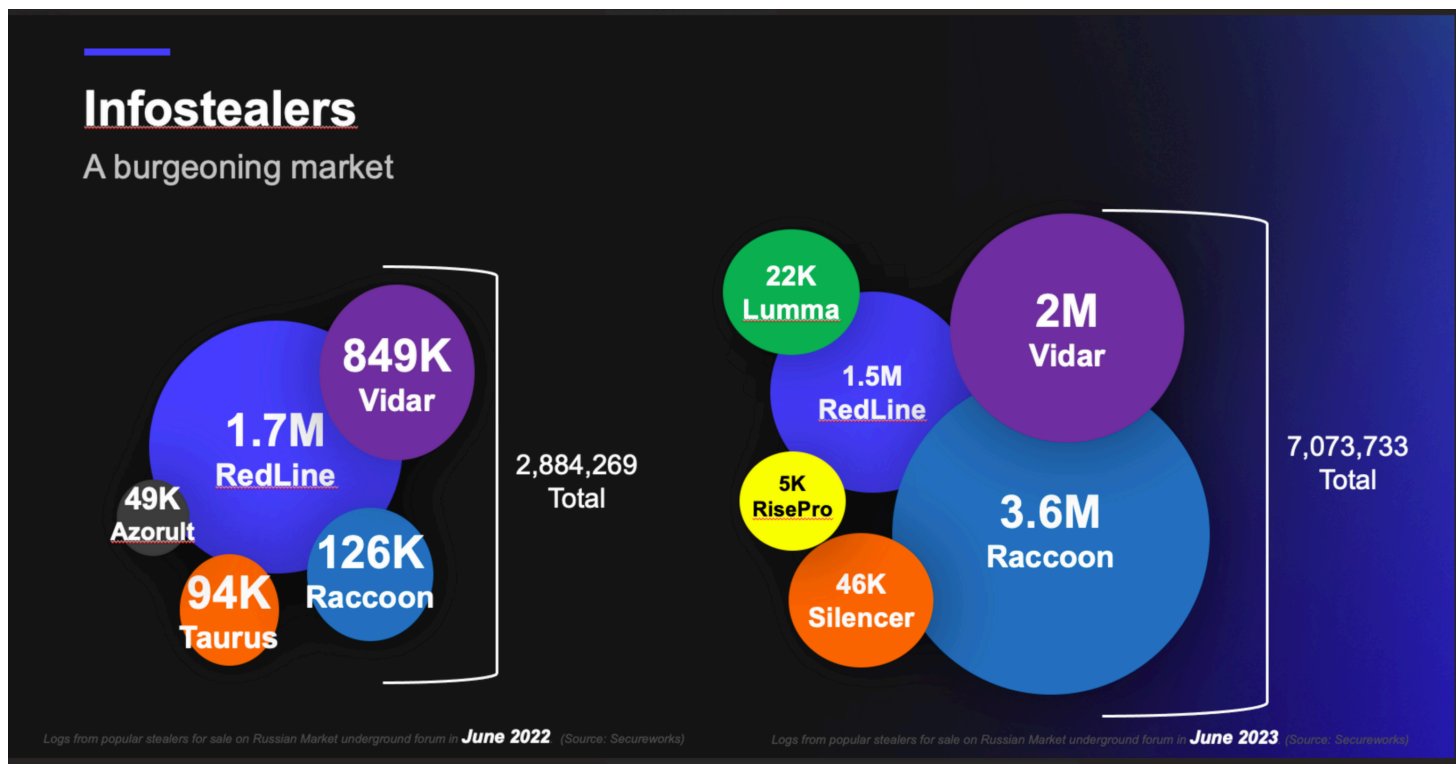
Infostealers
A burgeoning market

849K
Vidar

1.7M
RedLine

49K
Azorult

126K
Raccoon

94K
Taurus

2,884,269
Total

22K
Lumma

1.5M
RedLine

2M
Vidar

5K
RisePro

3.6M
Raccoon

46K
Silencer

7,073,733
Total

Logs from popular stealers for sale on Russian Market underground forum in June 2022 (Source: Secureworks)

Logs from popular stealers for sale on Russian Market underground forum in June 2023 (Source: Secureworks)